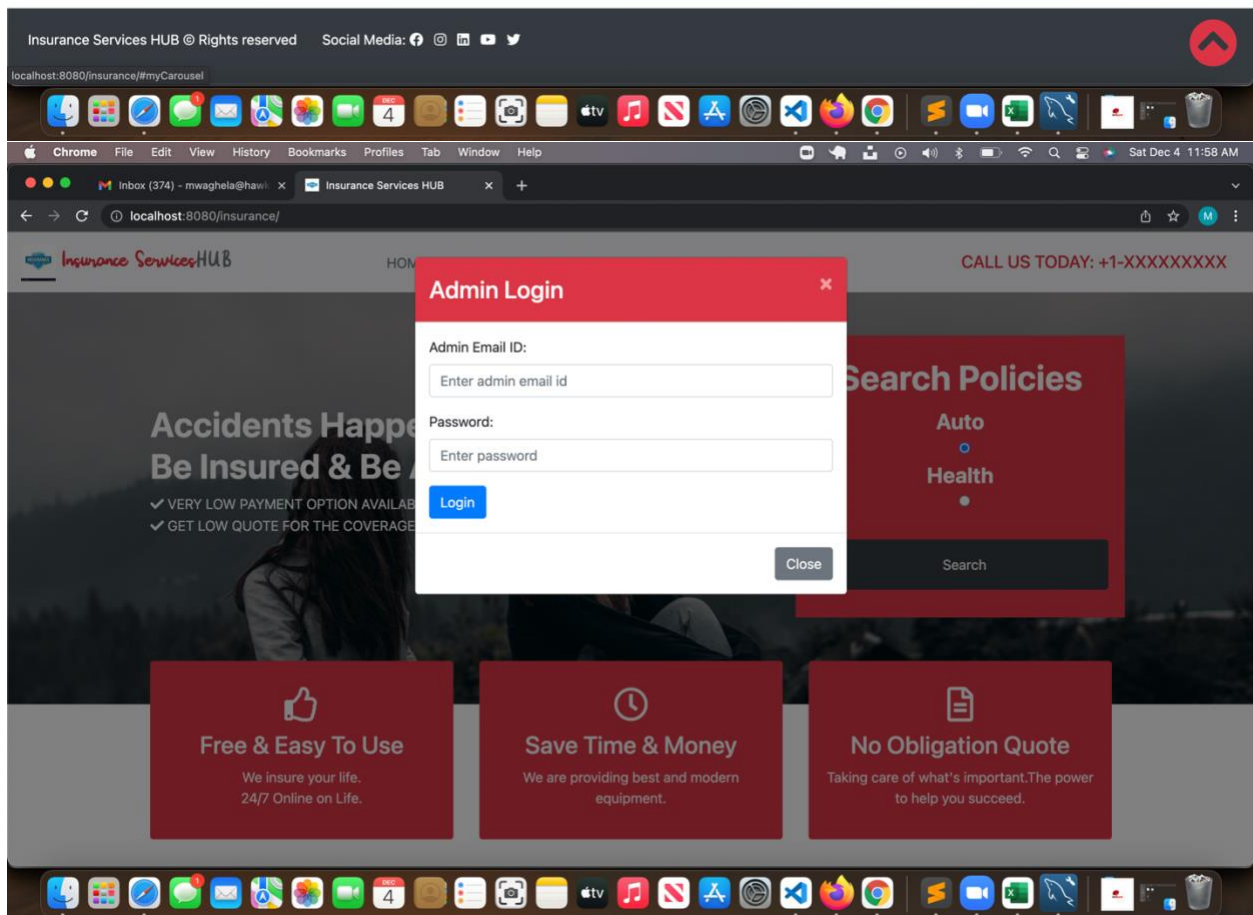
Insurance Services HUB © Rights reserved Social Media:

localhost:8080/insurance/#myCarousel

DEC 4

tv

Chrome File Edit View History Bookmarks Profiles Tab Window Help

Sat Dec 4 11:58 AM

Inbox (374) - mwaghela@hawk ×

Insurance Services HUB ×

localhost:8080/insurance/

M

Insurance ServicesHUB

HOM

CALL US TODAY: +1-XXXXXXXXX

Admin Login

×

Admin Email ID:

Enter admin email id

Password:

Enter password

Login

Close

Accidents Happe

Be Insured & Be

✔ VERY LOW PAYMENT OPTION AVAILAB

✔ GET LOW QUOTE FOR THE COVERAGE

Search Policies

Auto

Health

Search

Free & Easy To Use

We insure your life.
24/7 Online on Life.

Save Time & Money

We are providing best and modern equipment.

No Obligation Quote

Taking care of what's important.The power to help you succeed.

DEC 4

tv